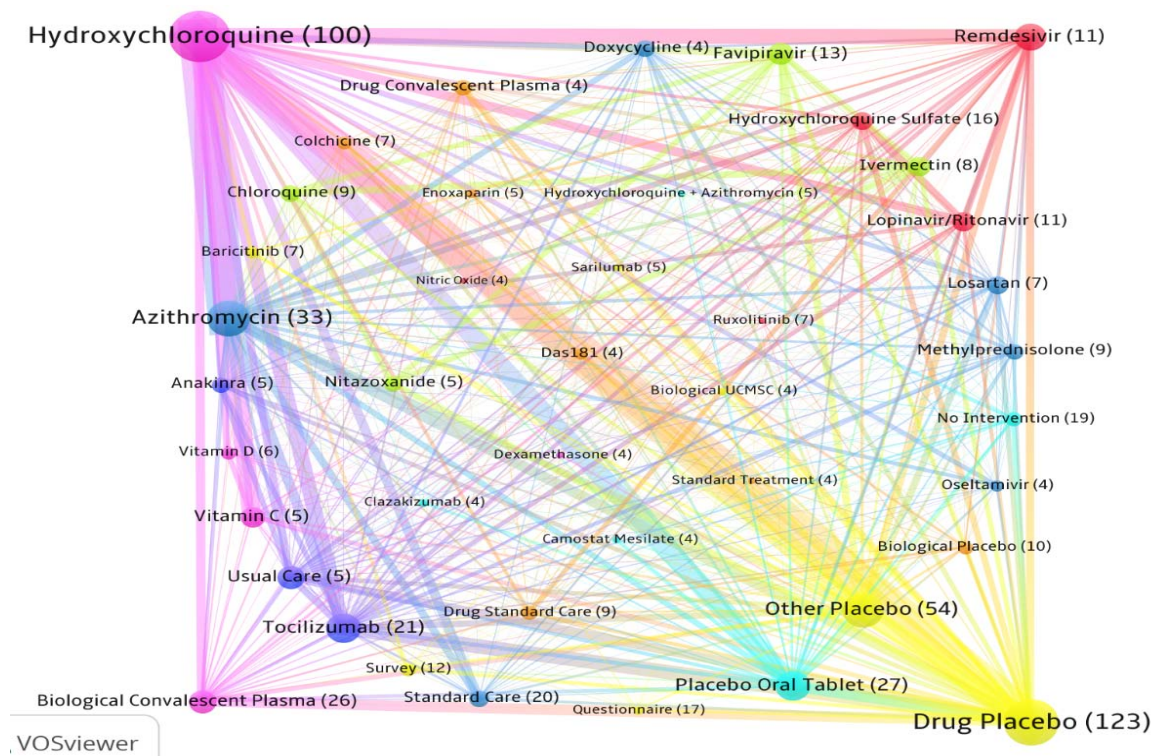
Hydroxychloroquine (100)
Doxycycline (4)
Favipiravir (13)
Remdesivir (11)
Drug Convalescent Plasma (4)
Hydroxychloroquine Sulfate (16)
Colchicine (7)
Ivermectin (8)
Chloroquine (9)
Enoxaparin (5)
Hydroxychloroquine + Azithromycin (5)
Lopinavir/Ritonavir (11)
Baricitinib (7)
Sarilumab (5)
Nitric Oxide (4)
Losartan (7)
Azithromycin (33)
Ruxolitinib (7)
Das181 (4)
Methylprednisolone (9)
Anakinra (5)
Nitazoxanide (5)
Biological UCMSC (4)
No Intervention (19)
Vitamin D (6)
Dexamethasone (4)
Standard Treatment (4)
Oseltamivir (4)
Clazakizumab (4)
Vitamin C (5)
Camostat Mesilate (4)
Biological Placebo (10)
Usual Care (5)
Other Placebo (54)
Drug Standard Care (9)
Tocilizumab (21)
Survey (12)
Placebo Oral Tablet (27)
Biological Convalescent Plasma (26)
Standard Care (20)
Questionnaire (17)
Drug Placebo (123)
VOSviewer